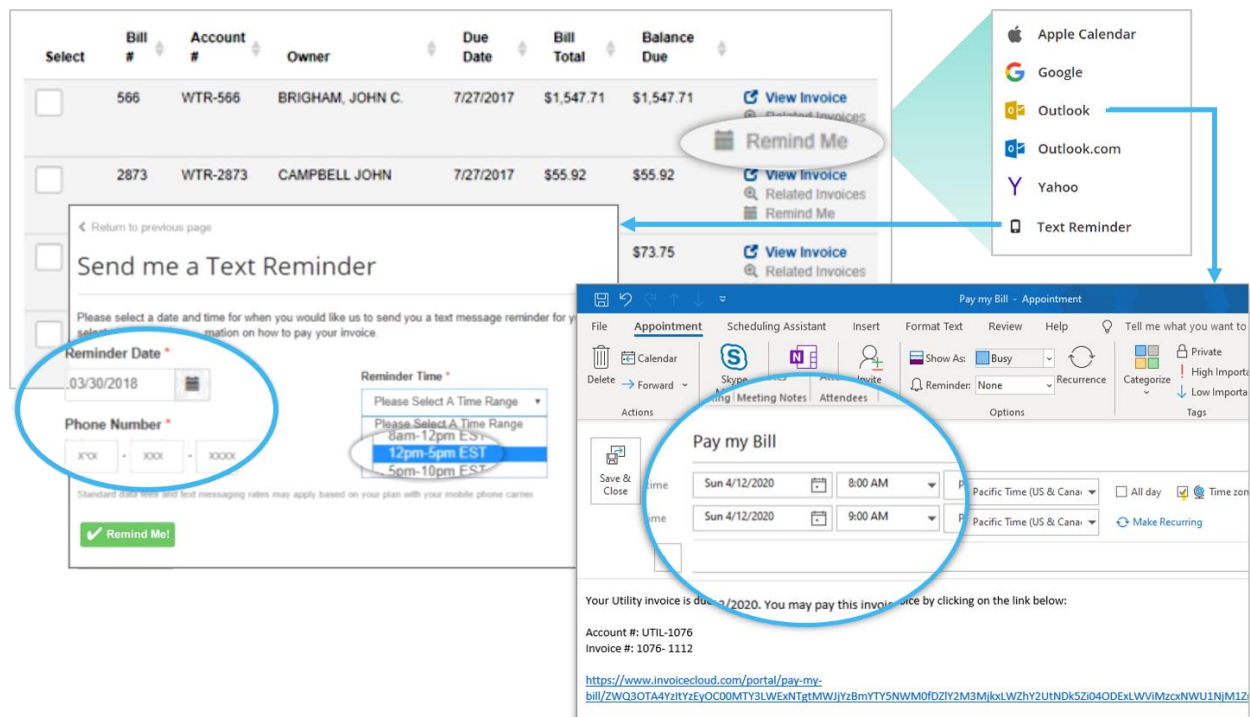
| Select | Bill # | Account # | Owner | Due Date | Bill Total | Balance Due | |
|---|---|---|---|---|---|---|---|
| | 566 | WTR-566 | BRIGHAM, JOHN C. | 7/27/2017 | $1,547.71 | $1,547.71 | View Invoice Related Invoices Remind Me |
| | 2873 | WTR-2873 | CAMPBELL JOHN | 7/27/2017 | $55.92 | $55.92 | View Invoice Related Invoices Remind Me |
| | | | | | | $73.75 | View Invoice Related Invoices |

Apple Calendar
Google
Outlook
Outlook.com
Yahoo
Text Reminder

< Return to previous page

Send me a Text Reminder

Please select a date and time for when you would like us to send you a text message reminder for y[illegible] select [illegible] mation on how to pay your invoice.

Reminder Date *
03/30/2018

Reminder Time *
Please Select A Time Range
Please Select A Time Range
8am-12pm EST
12pm-5pm EST
5pm-10pm EST

Phone Number *
XXX - XXX - XXXX

Standard data fees and text messaging rates may apply based on your plan with your mobile phone carrier

Remind Me!

Pay my Bill - Appointment

File Appointment Scheduling Assistant Insert Format Text Review Help Tell me what you want to

Delete Calendar Forward Actions Skype Meeting Notes Attendees Invite Show As: Busy Reminder: None Recurrence Options Categorize Private High Importa Low Importa Tags

Pay my Bill

Save & Close
time Sun 4/12/2020 8:00 AM Pacific Time (US & Cana
time Sun 4/12/2020 9:00 AM Pacific Time (US & Cana
All day Time zon
Make Recurring

Your Utility invoice is du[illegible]/2020. You may pay this invoi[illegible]ice by clicking on the link below:

Account #: UTIL-1076
Invoice #: 1076- 1112

https://www.invoicecloud.com/portal/pay-my-bill/ZWQ3OTA4YzItYzEyOC00MTY3LWExNTgtMWJjYzBmYTY5NWM0fDZlY2M3MjkxLWZhY2UtNDk5Zi04ODExLWViMzcxNWU1NjM1Z